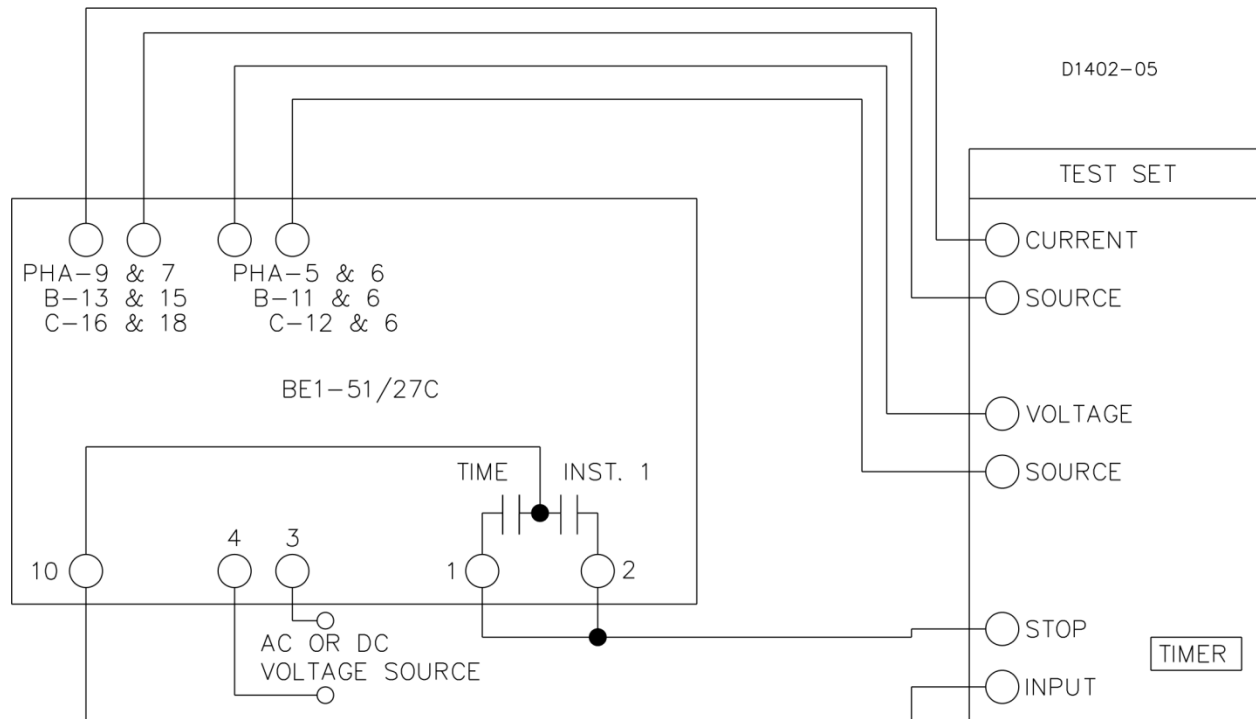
D1402-05

TEST SET

CURRENT

SOURCE

VOLTAGE

SOURCE

STOP

TIMER

INPUT

PHA-9 & 7
B-13 & 15
C-16 & 18

PHA-5 & 6
B-11 & 6
C-12 & 6

BE1-51/27C

TIME

INST. 1

10

4

3

1

2

AC OR DC
VOLTAGE SOURCE